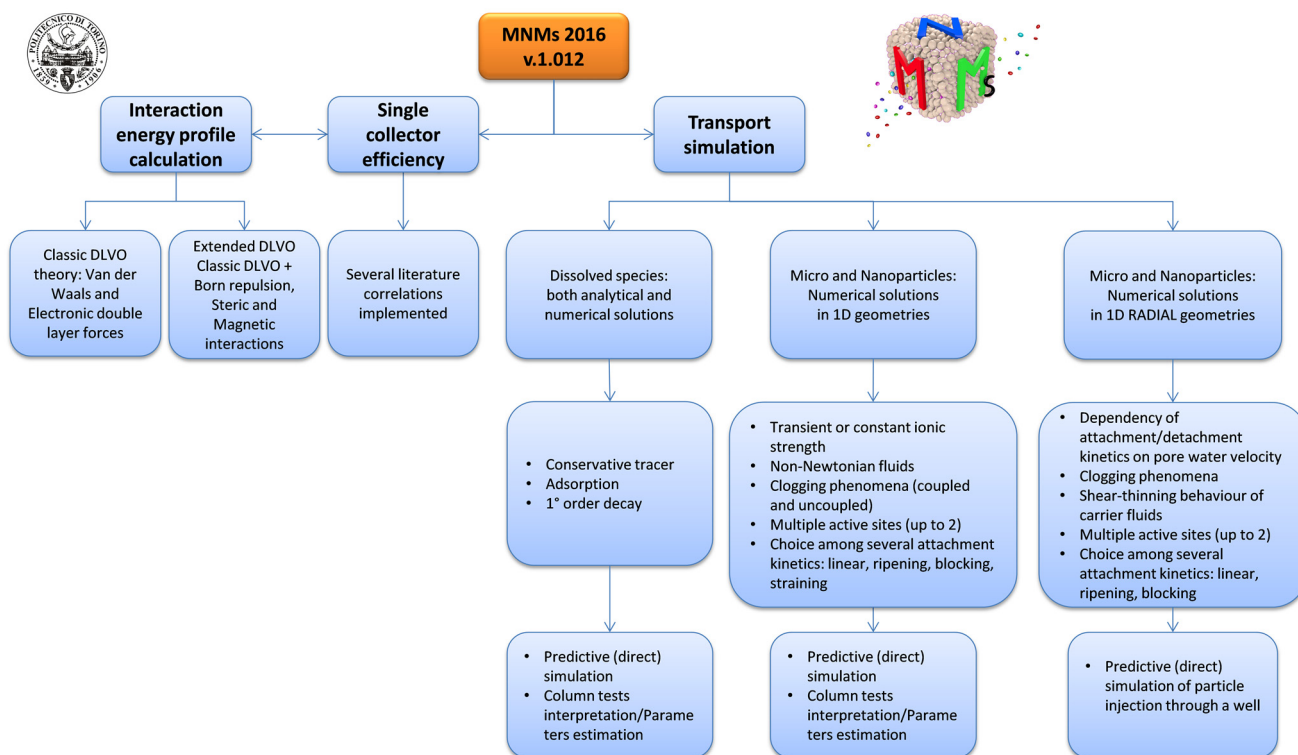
POLITECNICO DI TORINO 1859 1989

MNMs 2016
v.1.012

N
M M
s

Interaction energy profile calculation

Single collector efficiency

Transport simulation

Classic DLVO theory: Van der Waals and Electronic double layer forces

Extended DLVO Classic DLVO + Born repulsion, Steric and Magnetic interactions

Several literature correlations implemented

Dissolved species: both analytical and numerical solutions

Micro and Nanoparticles: Numerical solutions in 1D geometries

Micro and Nanoparticles: Numerical solutions in 1D RADIAL geometries

- Conservative tracer
- Adsorption
- 1° order decay

- Transient or constant ionic strength
- Non-Newtonian fluids
- Clogging phenomena (coupled and uncoupled)
- Multiple active sites (up to 2)
- Choice among several attachment kinetics: linear, ripening, blocking, straining

- Dependency of attachment/detachment kinetics on pore water velocity
- Clogging phenomena
- Shear-thinning behaviour of carrier fluids
- Multiple active sites (up to 2)
- Choice among several attachment kinetics: linear, ripening, blocking

- Predictive (direct) simulation
- Column tests interpretation/Parameters estimation

- Predictive (direct) simulation
- Column tests interpretation/Parameters estimation

- Predictive (direct) simulation of particle injection through a well